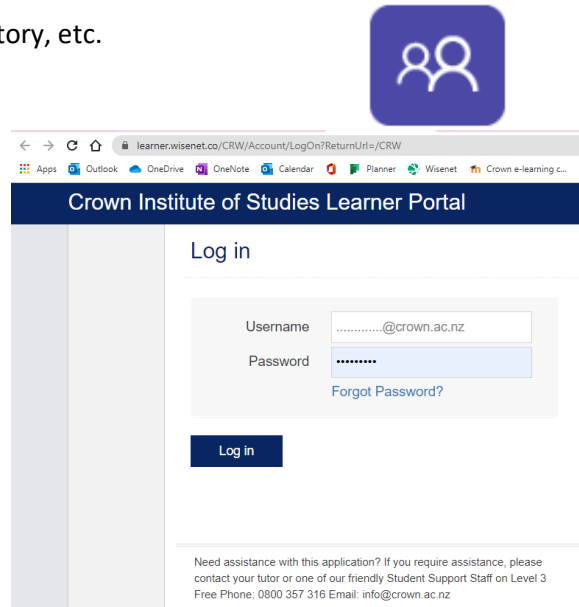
tory, etc.

learner.wisenet.co/CRW/Account/LogOn?ReturnUrl=/CRW

Apps Outlook OneDrive OneNote Calendar Planner Wisenet Crown e-learning c...

Crown Institute of Studies Learner Portal

Log in

Username ............@crown.ac.nz

Password ••••••••••

Forgot Password?

Log in

Need assistance with this application? If you require assistance, please contact your tutor or one of our friendly Student Support Staff on Level 3 Free Phone: 0800 357 316 Email: info@crown.ac.nz